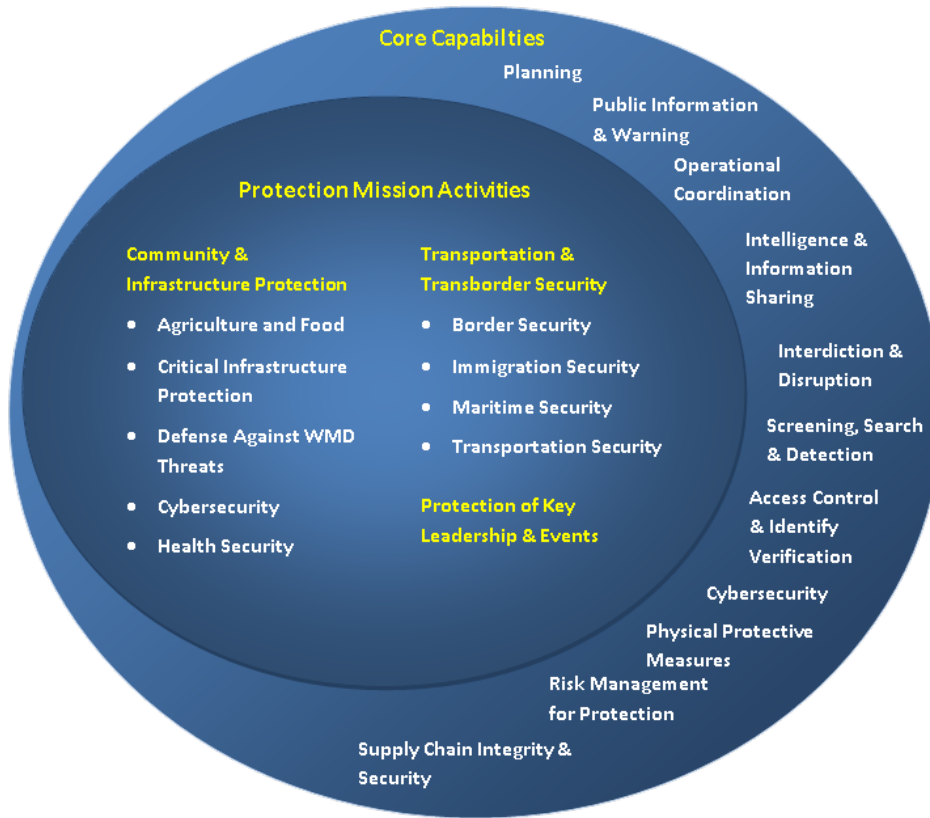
Core Capabilties

Planning

Public Information & Warning

Operational Coordination

Protection Mission Activities

Community & Infrastructure Protection

- Agriculture and Food
- Critical Infrastructure Protection
- Defense Against WMD Threats
- Cybersecurity
- Health Security

Transportation & Transborder Security

- Border Security
- Immigration Security
- Maritime Security
- Transportation Security

Protection of Key Leadership & Events

Intelligence & Information Sharing

Interdiction & Disruption

Screening, Search & Detection

Access Control & Identify Verification

Cybersecurity

Physical Protective Measures

Risk Management for Protection

Supply Chain Integrity & Security